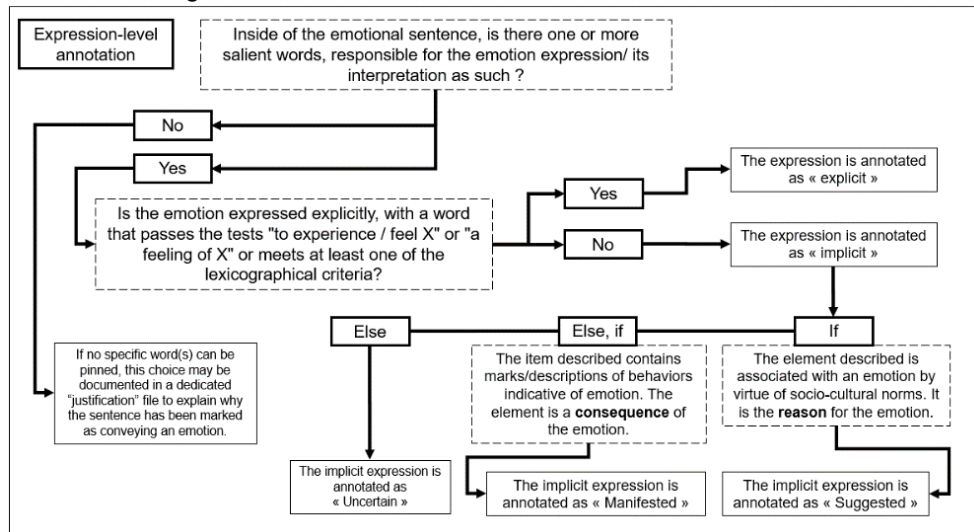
Expression-level annotation

Inside of the emotional sentence, is there one or more salient words, responsible for the emotion expression/ its interpretation as such ?

No

Yes

Is the emotion expressed explicitly, with a word that passes the tests "to experience / feel X" or "a feeling of X" or meets at least one of the lexicographical criteria?

Yes

The expression is annotated as « explicit »

No

The expression is annotated as « implicit »

If no specific word(s) can be pinned, this choice may be documented in a dedicated "justification" file to explain why the sentence has been marked as conveying an emotion.

Else

Else, if

If

The item described contains marks/descriptions of behaviors indicative of emotion. The element is a **consequence** of the emotion.

The element described is associated with an emotion by virtue of socio-cultural norms. It is the **reason** for the emotion.

The implicit expression is annotated as « Uncertain »

The implicit expression is annotated as « Manifested »

The implicit expression is annotated as « Suggested »